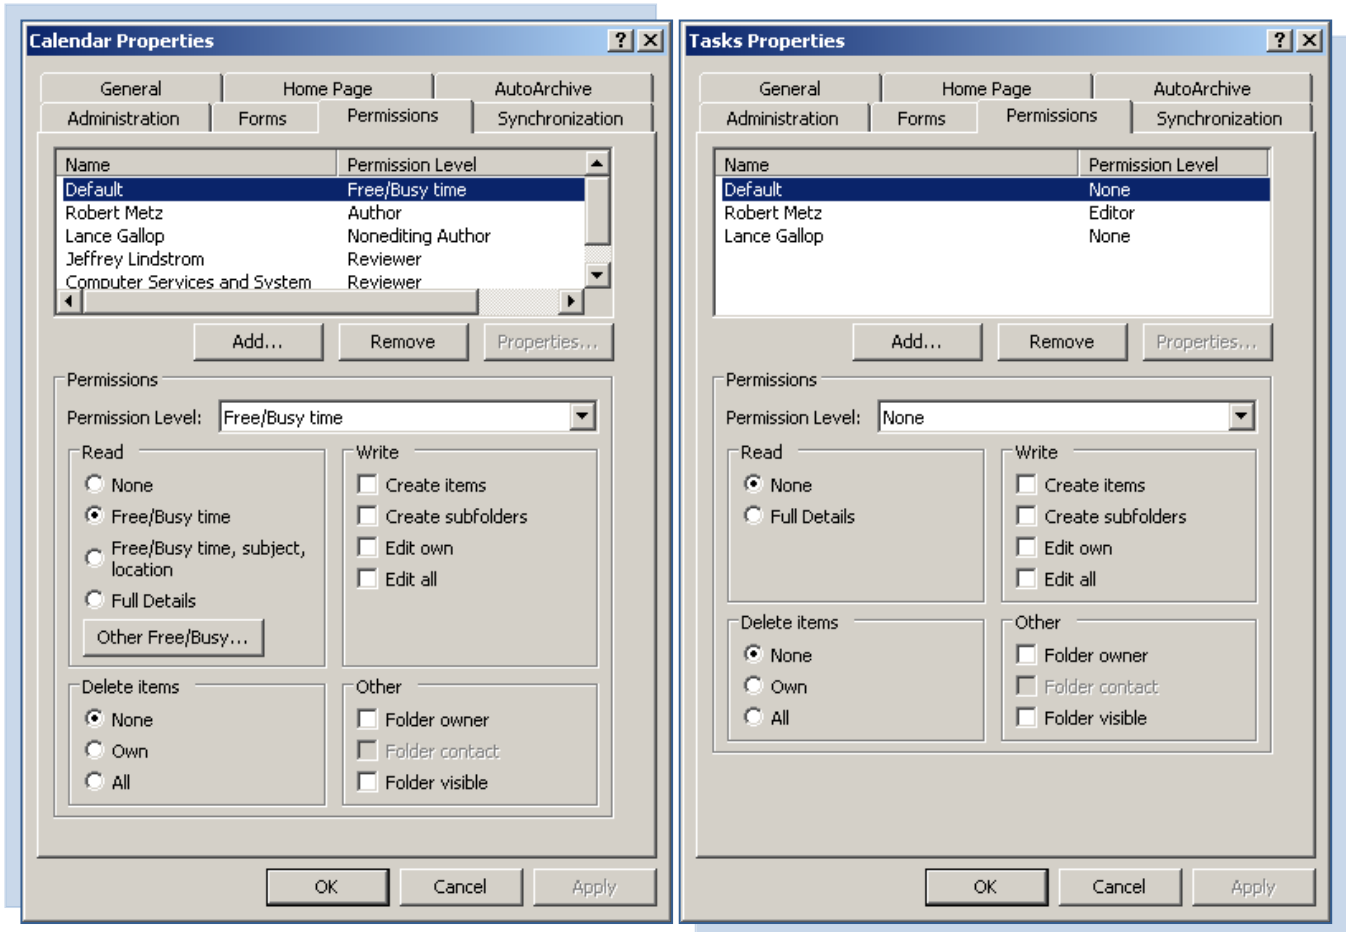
Calendar Properties

General | Home Page | AutoArchive
Administration | Forms | Permissions | Synchronization

| Name | Permission Level |
|---|---|
| Default | Free/Busy time |
| Robert Metz | Author |
| Lance Gallop | Nonediting Author |
| Jeffrey Lindstrom | Reviewer |
| Computer Services and System | Reviewer |

Add... Remove Properties...

Permissions
Permission Level: Free/Busy time

Read
None
Free/Busy time
Free/Busy time, subject, location
Full Details
Other Free/Busy...

Write
Create items
Create subfolders
Edit own
Edit all

Delete items
None
Own
All

Other
Folder owner
Folder contact
Folder visible

OK Cancel Apply

Tasks Properties

General | Home Page | AutoArchive
Administration | Forms | Permissions | Synchronization

| Name | Permission Level |
|---|---|
| Default | None |
| Robert Metz | Editor |
| Lance Gallop | None |

Add... Remove Properties...

Permissions
Permission Level: None

Read
None
Full Details

Write
Create items
Create subfolders
Edit own
Edit all

Delete items
None
Own
All

Other
Folder owner
Folder contact
Folder visible

OK Cancel Apply